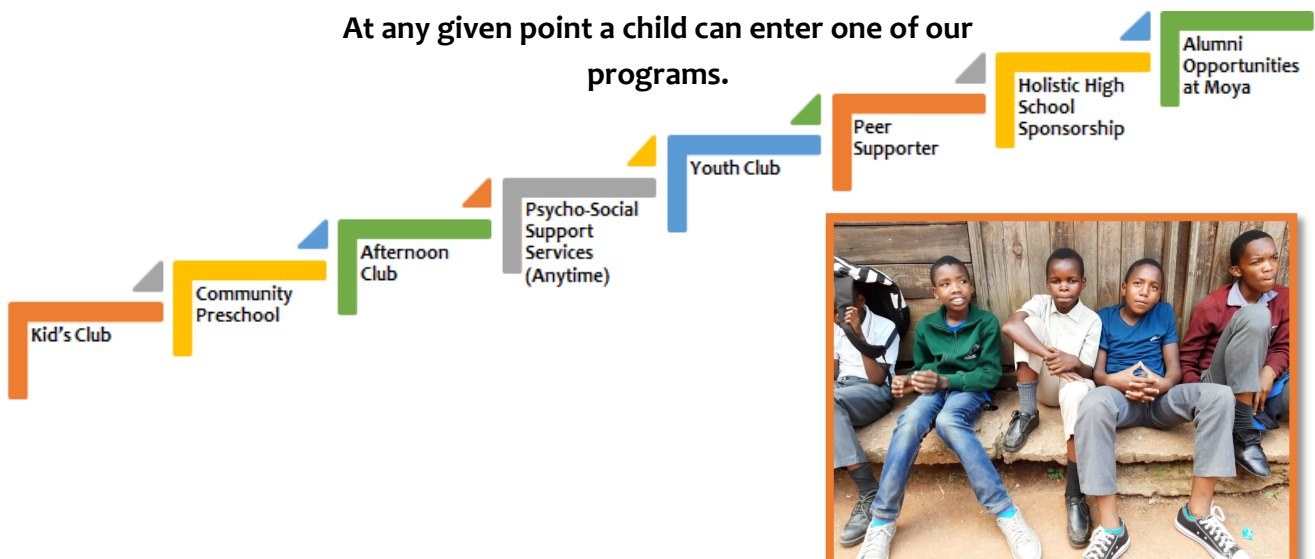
At any given point a child can enter one of our programs.

Kid's Club

Community Preschool

Afternoon Club

Psycho-Social Support Services (Anytime)

Youth Club

Peer Supporter

Holistic High School Sponsorship

Alumni Opportunities at Moya